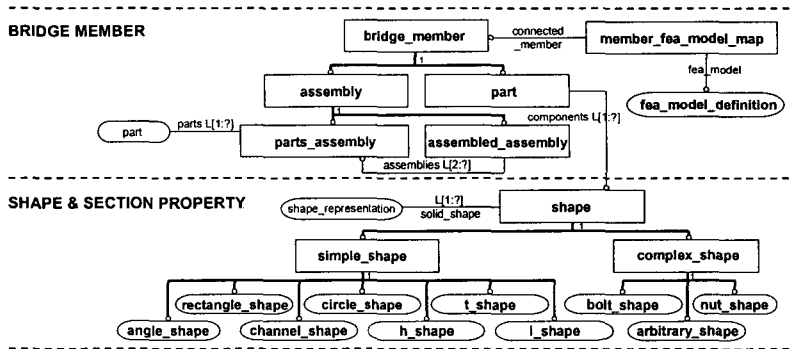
BRIDGE MEMBER

bridge_member

connected _member

member_fea_model_map

fea_model

fea_model_definition

1

assembly

part

part

parts L[1:?]

components L[1:?]

parts_assembly

assembled_assembly

assemblies L[2:?]

SHAPE & SECTION PROPERTY

shape_representation

L[1:?] solid_shape

shape

1

simple_shape

complex_shape

rectangle_shape

circle_shape

t_shape

bolt_shape

nut_shape

angle_shape

channel_shape

h_shape

i_shape

arbitrary_shape